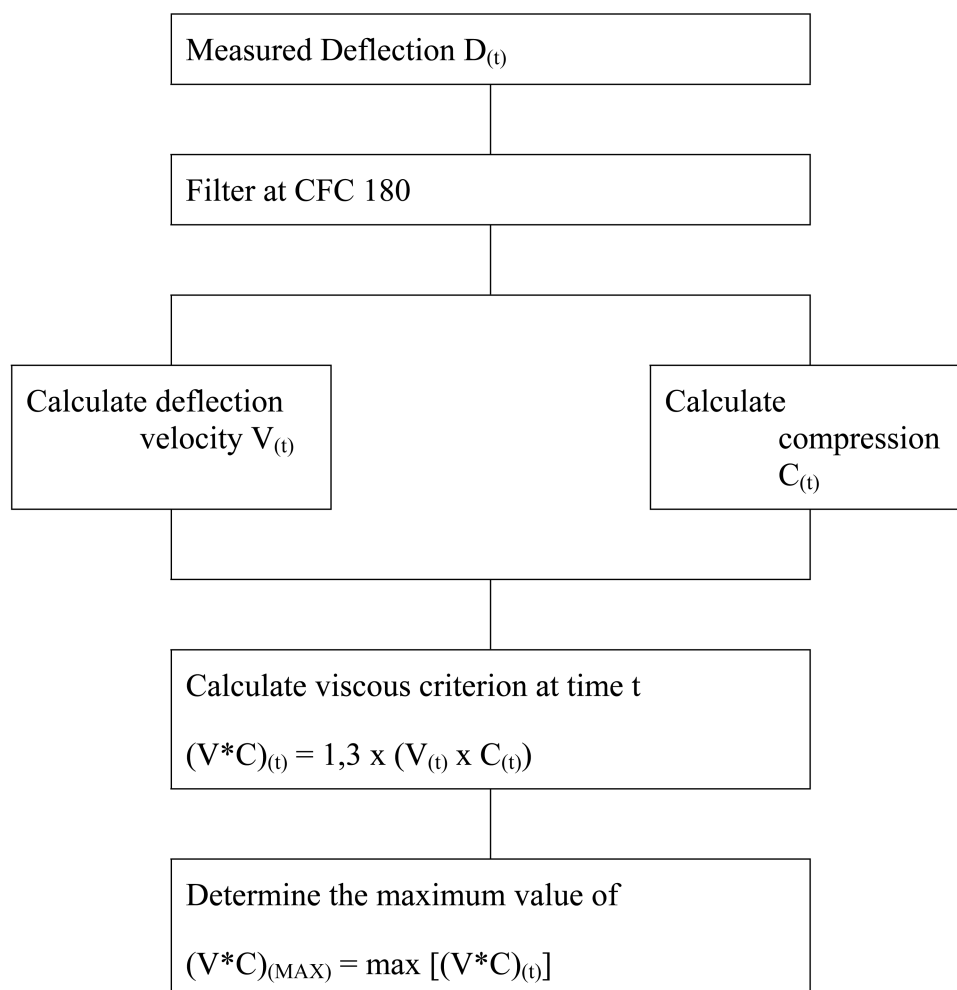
Measured Deflection $D_{(t)}$

Filter at CFC 180

Calculate deflection velocity $V_{(t)}$

Calculate compression $C_{(t)}$

Calculate viscous criterion at time t

$(V*C)_{(t)} = 1,3 \text{ x } (V_{(t)} \text{ x } C_{(t)})$

Determine the maximum value of

$(V*C)_{(MAX)} = \max [(V*C)_{(t)}]$